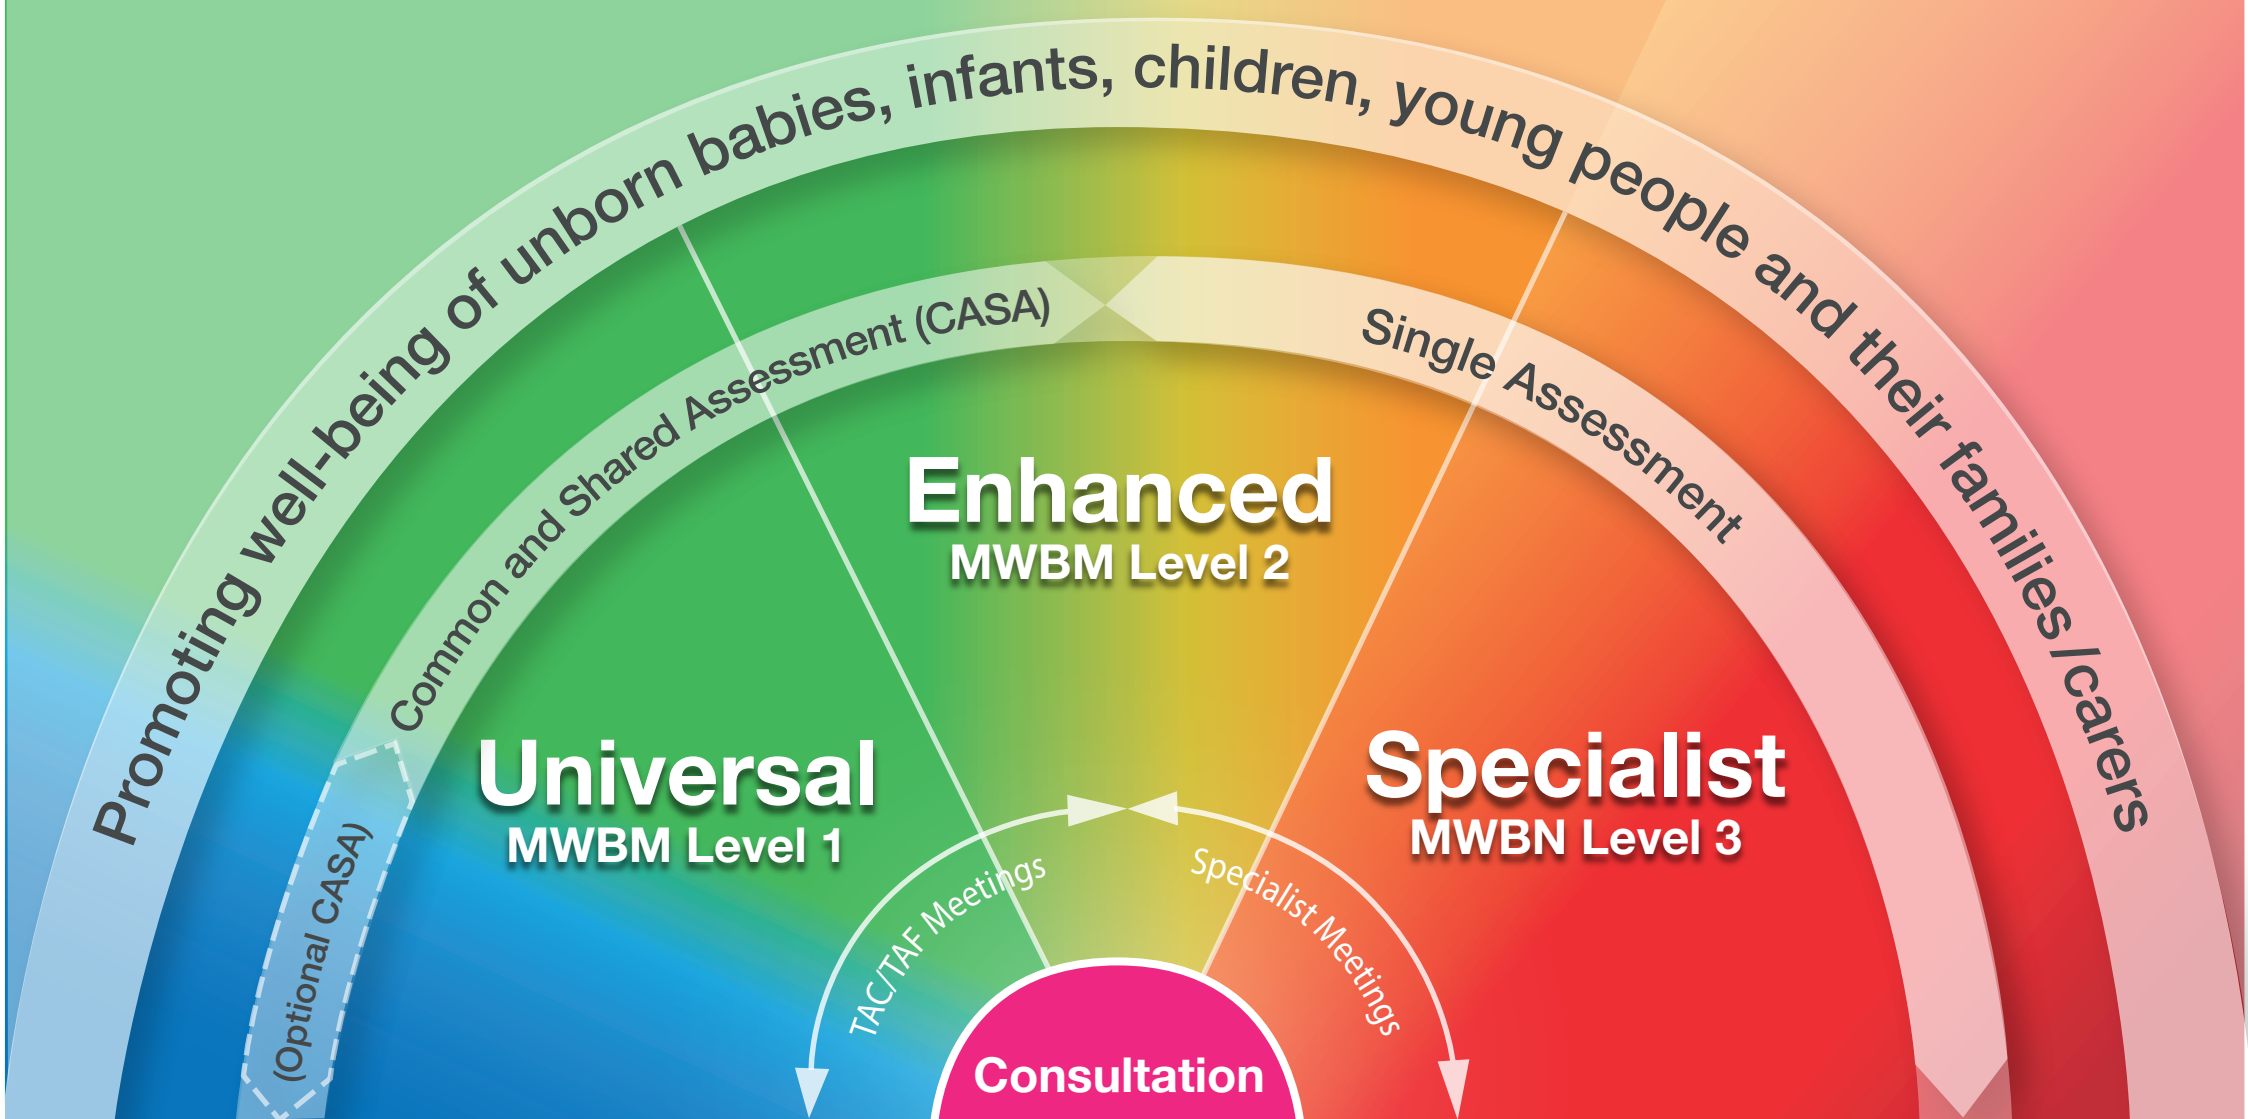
Promoting well-being of unborn babies, infants, children, young people and their families / carers

Common and Shared Assessment (CASA)

Single Assessment

(Optional CASA)

Enhanced
MWBM Level 2

Universal
MWBM Level 1

Specialist
MWBN Level 3

TAC/TAF Meetings

Specialist Meetings

Consultation